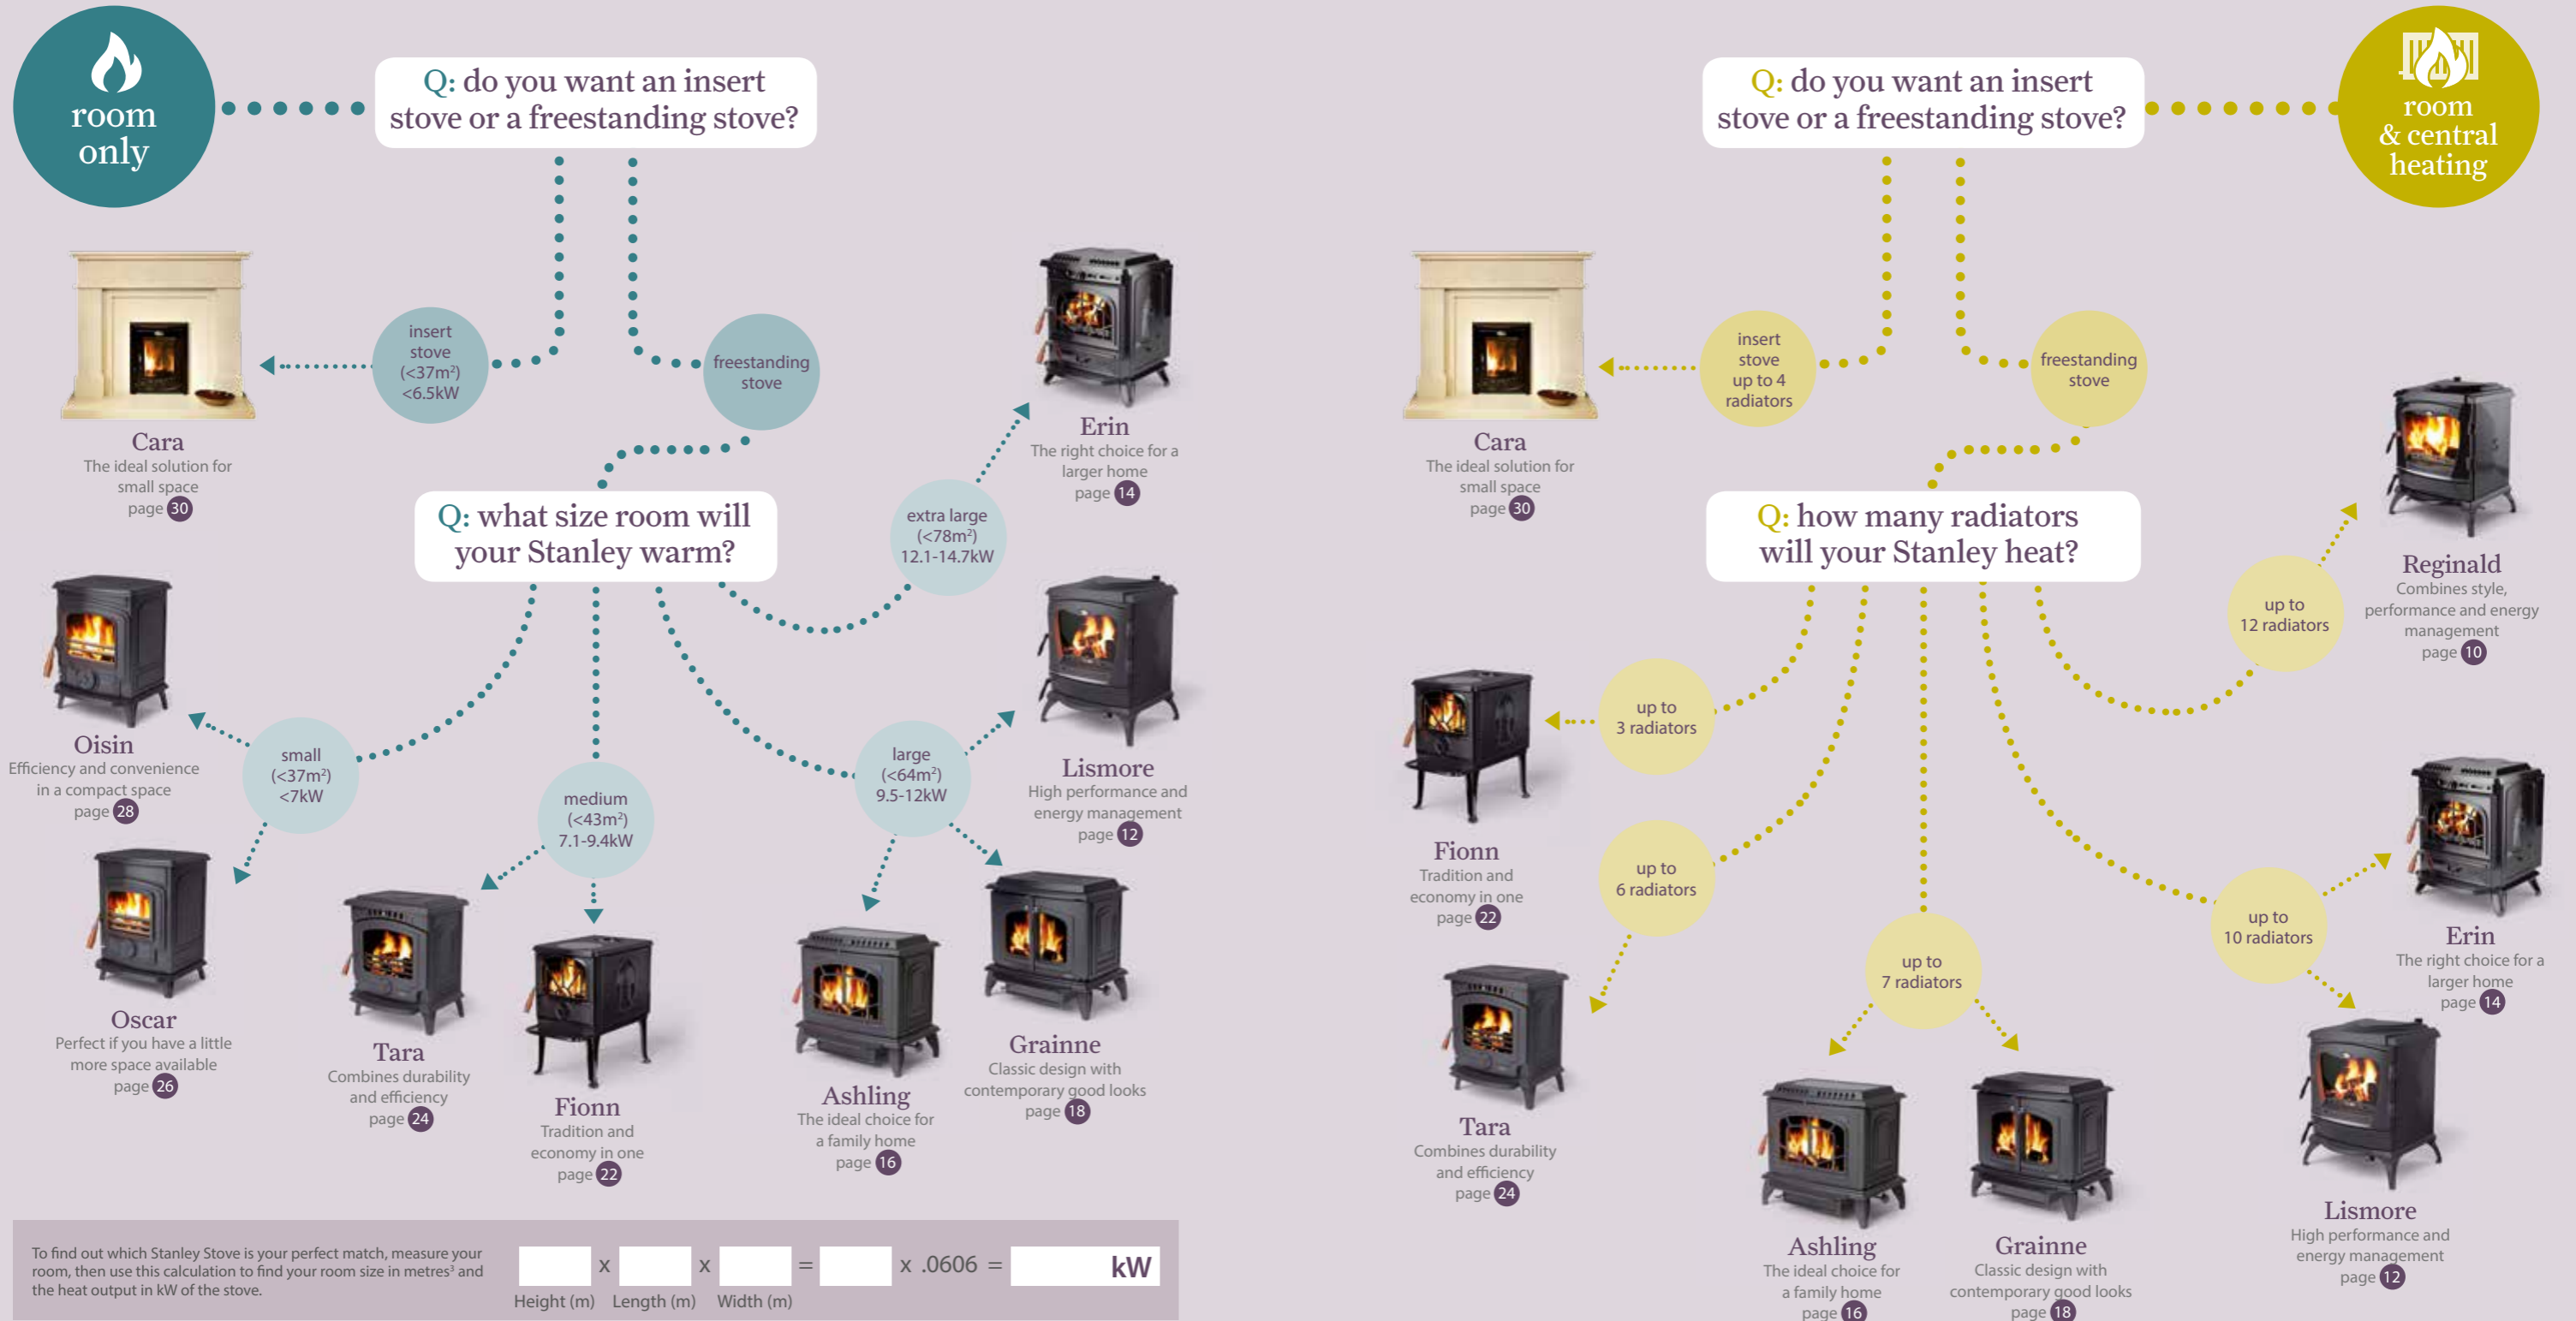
room only

Q: do you want an insert stove or a freestanding stove?

insert stove ($<37m^2$) <6.5kW

freestanding stove

Cara
The ideal solution for small space
page 30

Q: what size room will your Stanley warm?

extra large ($<78m^2$) 12.1-14.7kW

Erin
The right choice for a larger home
page 14

small ($<37m^2$) <7kW

medium ($<43m^2$) 7.1-9.4kW

large ($<64m^2$) 9.5-12kW

Oisin
Efficiency and convenience in a compact space
page 28

Lismore
High performance and energy management
page 12

Oscar
Perfect if you have a little more space available
page 26

Tara
Combines durability and efficiency
page 24

Fionn
Tradition and economy in one
page 22

Ashling
The ideal choice for a family home
page 16

Grainne
Classic design with contemporary good looks
page 18

To find out which Stanley Stove is your perfect match, measure your room, then use this calculation to find your room size in metres³ and the heat output in kW of the stove.

x x = x .0606 = kW
Height (m) Length (m) Width (m)

room & central heating

Q: do you want an insert stove or a freestanding stove?

insert stove up to 4 radiators

freestanding stove

Cara
The ideal solution for small space
page 30

Q: how many radiators will your Stanley heat?

up to 12 radiators

Reginald
Combines style, performance and energy management
page 10

up to 3 radiators

Fionn
Tradition and economy in one
page 22

up to 6 radiators

up to 10 radiators

Erin
The right choice for a larger home
page 14

up to 7 radiators

Tara
Combines durability and efficiency
page 24

Ashling
The ideal choice for a family home
page 16

Grainne
Classic design with contemporary good looks
page 18

Lismore
High performance and energy management
page 12